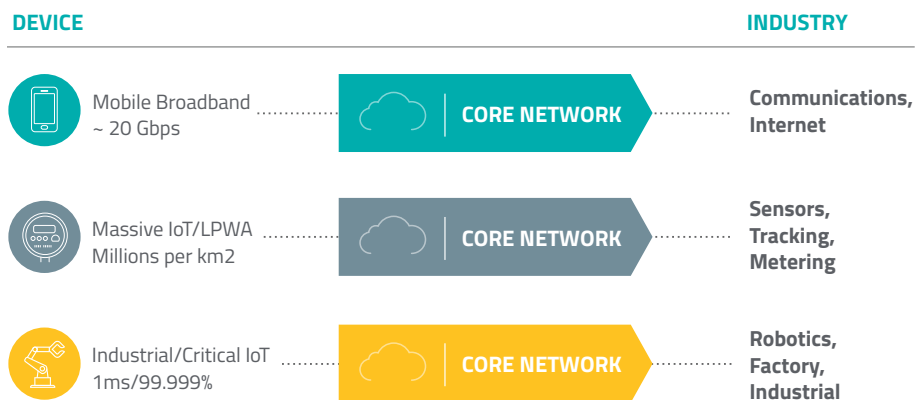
DEVICE

INDUSTRY

Mobile Broadband
~ 20 Gbps

CORE NETWORK

Communications,
Internet

Massive IoT/LPWA
Millions per km2

CORE NETWORK

Sensors,
Tracking,
Metering

Industrial/Critical IoT
1ms/99.999%

CORE NETWORK

Robotics,
Factory,
Industrial